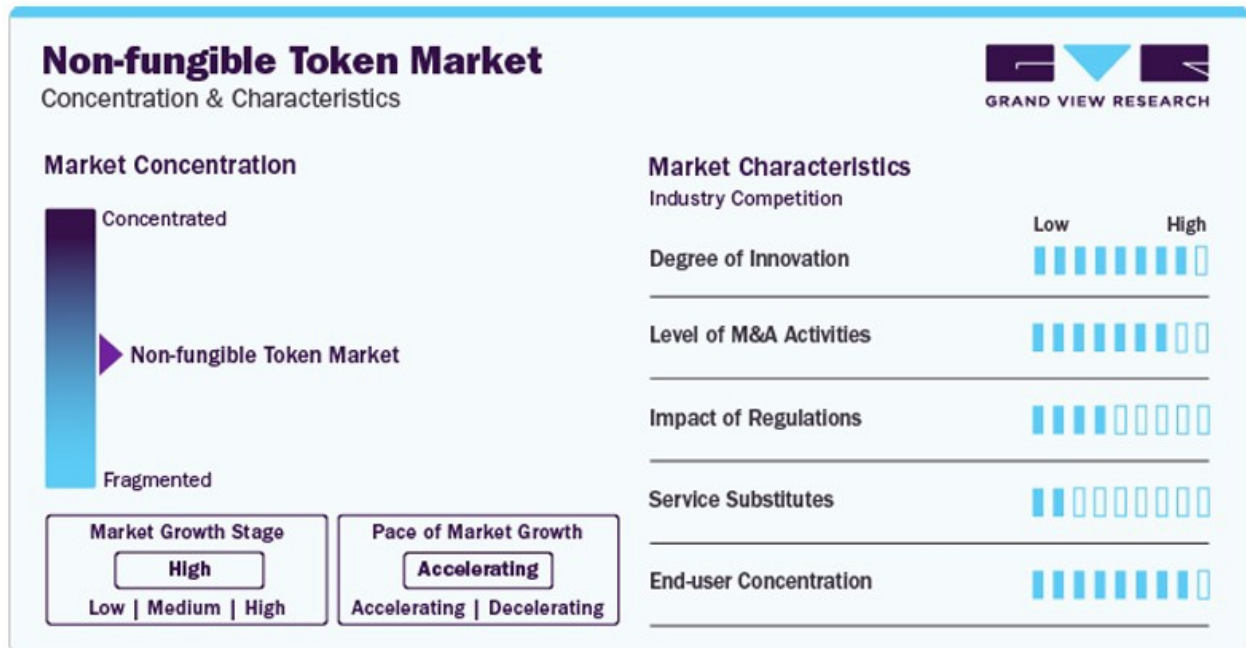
Non-fungible Token Market
Concentration & Characteristics

GRAND VIEW RESEARCH

Market Concentration

Concentrated

Non-fungible Token Market

Fragmented

Market Growth Stage
High
Low | Medium | High

Pace of Market Growth
Accelerating
Accelerating | Decelerating

Market Characteristics
Industry Competition

Low High

Degree of Innovation

Level of M&A Activities

Impact of Regulations

Service Substitutes

End-user Concentration